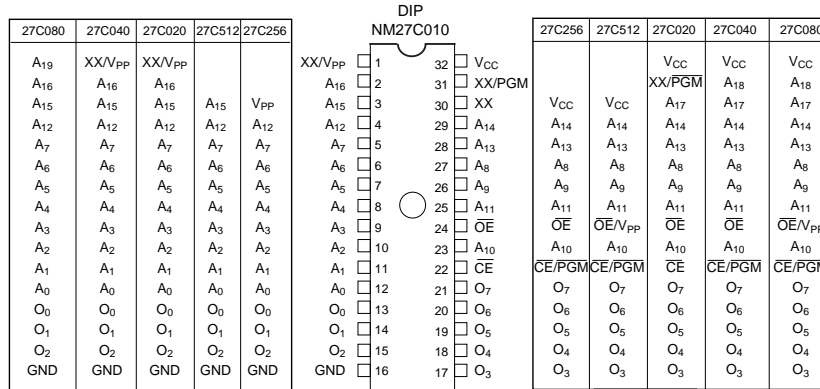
DIP
NM27C010

| 27C080 | 27C040 | 27C020 | 27C512 | 27C256 | | | | | 27C256 | 27C512 | 27C020 | 27C040 | 27C080 |
|---|---|---|---|---|---|---|---|---|---|---|---|---|---|
| $A_{19}$ | XX/$V_{PP}$ | XX/$V_{PP}$ | | | XX/$V_{PP}$ | 1 | 32 | $V_{CC}$ | | | $V_{CC}$ | $V_{CC}$ | $V_{CC}$ |
| $A_{16}$ | $A_{16}$ | $A_{16}$ | | | $A_{16}$ | 2 | 31 | XX/PGM | | | XX/$\overline{PGM}$ | $A_{18}$ | $A_{18}$ |
| $A_{15}$ | $A_{15}$ | $A_{15}$ | $A_{15}$ | $V_{PP}$ | $A_{15}$ | 3 | 30 | XX | $V_{CC}$ | $V_{CC}$ | $A_{17}$ | $A_{17}$ | $A_{17}$ |
| $A_{12}$ | $A_{12}$ | $A_{12}$ | $A_{12}$ | $A_{12}$ | $A_{12}$ | 4 | 29 | $A_{14}$ | $A_{14}$ | $A_{14}$ | $A_{14}$ | $A_{14}$ | $A_{14}$ |
| $A_7$ | $A_7$ | $A_7$ | $A_7$ | $A_7$ | $A_7$ | 5 | 28 | $A_{13}$ | $A_{13}$ | $A_{13}$ | $A_{13}$ | $A_{13}$ | $A_{13}$ |
| $A_6$ | $A_6$ | $A_6$ | $A_6$ | $A_6$ | $A_6$ | 6 | 27 | $A_8$ | $A_8$ | $A_8$ | $A_8$ | $A_8$ | $A_8$ |
| $A_5$ | $A_5$ | $A_5$ | $A_5$ | $A_5$ | $A_5$ | 7 | 26 | $A_9$ | $A_9$ | $A_9$ | $A_9$ | $A_9$ | $A_9$ |
| $A_4$ | $A_4$ | $A_4$ | $A_4$ | $A_4$ | $A_4$ | 8 | 25 | $A_{11}$ | $A_{11}$ | $A_{11}$ | $A_{11}$ | $A_{11}$ | $A_{11}$ |
| $A_3$ | $A_3$ | $A_3$ | $A_3$ | $A_3$ | $A_3$ | 9 | 24 | $\overline{OE}$ | $\overline{OE}$ | $\overline{OE}/V_{PP}$ | $\overline{OE}$ | $\overline{OE}$ | $\overline{OE}/V_{PP}$ |
| $A_2$ | $A_2$ | $A_2$ | $A_2$ | $A_2$ | $A_2$ | 10 | 23 | $A_{10}$ | $A_{10}$ | $A_{10}$ | $A_{10}$ | $A_{10}$ | $A_{10}$ |
| $A_1$ | $A_1$ | $A_1$ | $A_1$ | $A_1$ | $A_1$ | 11 | 22 | $\overline{CE}$ | $\overline{CE}/\overline{PGM}$ | $\overline{CE}/\overline{PGM}$ | $\overline{CE}$ | $\overline{CE}/\overline{PGM}$ | $\overline{CE}/\overline{PGM}$ |
| $A_0$ | $A_0$ | $A_0$ | $A_0$ | $A_0$ | $A_0$ | 12 | 21 | $O_7$ | $O_7$ | $O_7$ | $O_7$ | $O_7$ | $O_7$ |
| $O_0$ | $O_0$ | $O_0$ | $O_0$ | $O_0$ | $O_0$ | 13 | 20 | $O_6$ | $O_6$ | $O_6$ | $O_6$ | $O_6$ | $O_6$ |
| $O_1$ | $O_1$ | $O_1$ | $O_1$ | $O_1$ | $O_1$ | 14 | 19 | $O_5$ | $O_5$ | $O_5$ | $O_5$ | $O_5$ | $O_5$ |
| $O_2$ | $O_2$ | $O_2$ | $O_2$ | $O_2$ | $O_2$ | 15 | 18 | $O_4$ | $O_4$ | $O_4$ | $O_4$ | $O_4$ | $O_4$ |
| GND | GND | GND | GND | GND | GND | 16 | 17 | $O_3$ | $O_3$ | $O_3$ | $O_3$ | $O_3$ | $O_3$ |